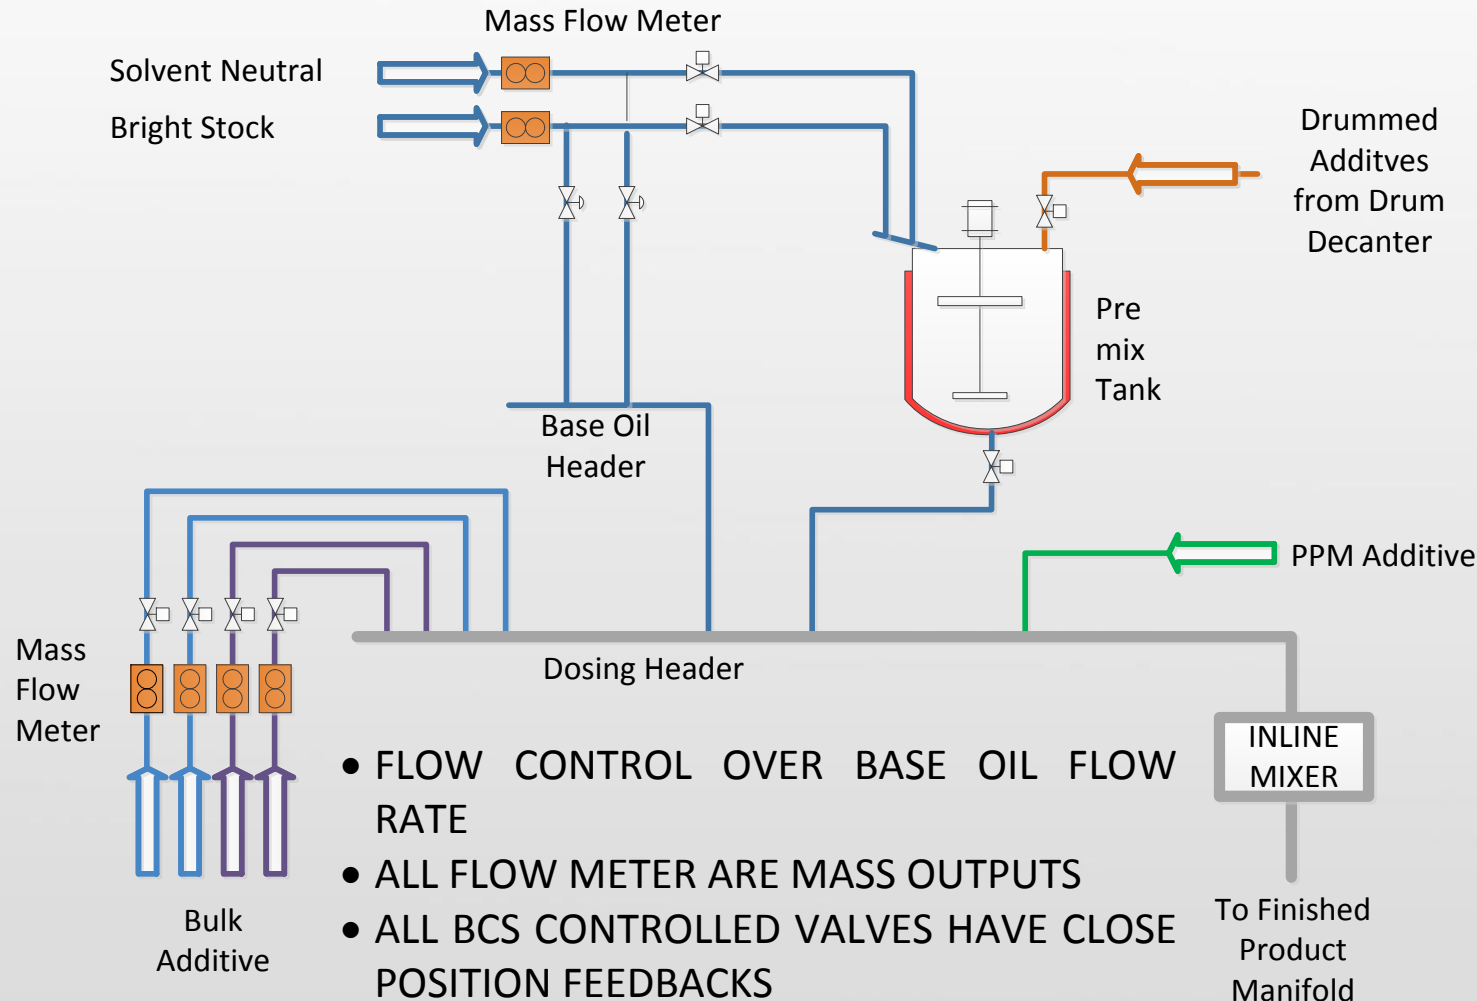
Mass Flow Meter

Solvent Neutral

Bright Stock

Drummed Additves from Drum Decanter

Pre mix Tank

Base Oil Header

PPM Additive

Mass Flow Meter

Dosing Header

INLINE MIXER

- FLOW CONTROL OVER BASE OIL FLOW RATE
- ALL FLOW METER ARE MASS OUTPUTS
- ALL BCS CONTROLLED VALVES HAVE CLOSE POSITION FEEDBACKS

Bulk Additive

To Finished Product Manifold